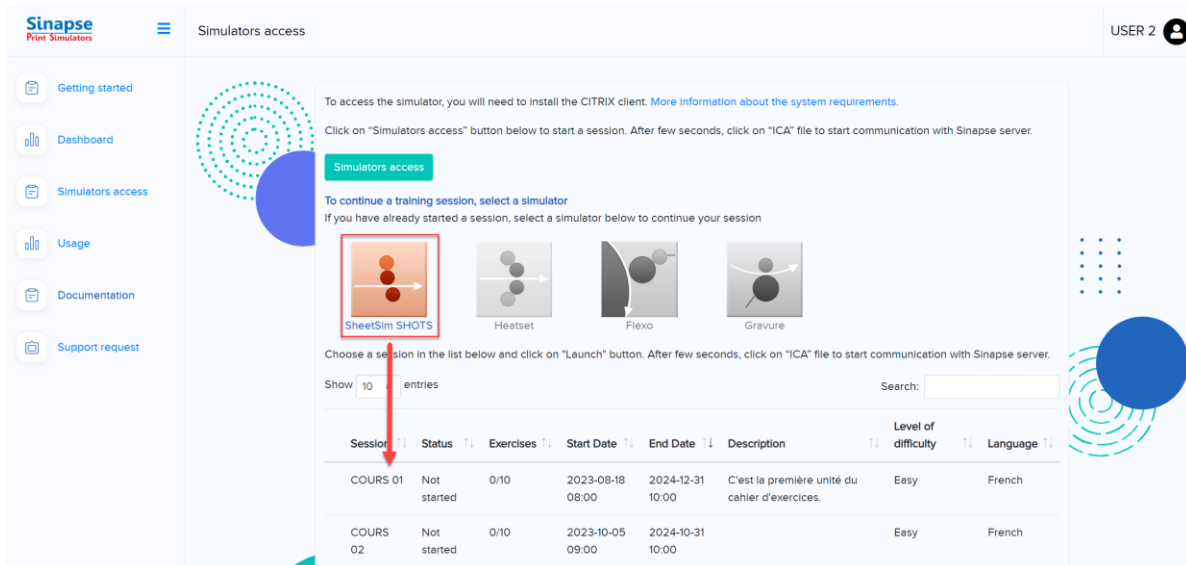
Sinapse
Print Simulators

Simulators access

USER 2

Getting started

Dashboard

Simulators access

Usage

Documentation

Support request

To access the simulator, you will need to install the CITRIX client. More information about the system requirements.

Click on "Simulators access" button below to start a session. After few seconds, click on "ICA" file to start communication with Sinapse server.

Simulators access

To continue a training session, select a simulator

If you have already started a session, select a simulator below to continue your session

SheetSim SHOTS

Heatset

Flexo

Gravure

Choose a session in the list below and click on "Launch" button. After few seconds, click on "ICA" file to start communication with Sinapse server.

Show 10 entries

Search:

| Session | Status | Exercises | Start Date | End Date | Description | Level of difficulty | Language |
|---|---|---|---|---|---|---|---|
| COURS 01 | Not started | 0/10 | 2023-08-18 08:00 | 2024-12-31 10:00 | C'est la première unité du cahier d'exercices. | Easy | French |
| COURS 02 | Not started | 0/10 | 2023-10-05 09:00 | 2024-10-31 10:00 | | Easy | French |